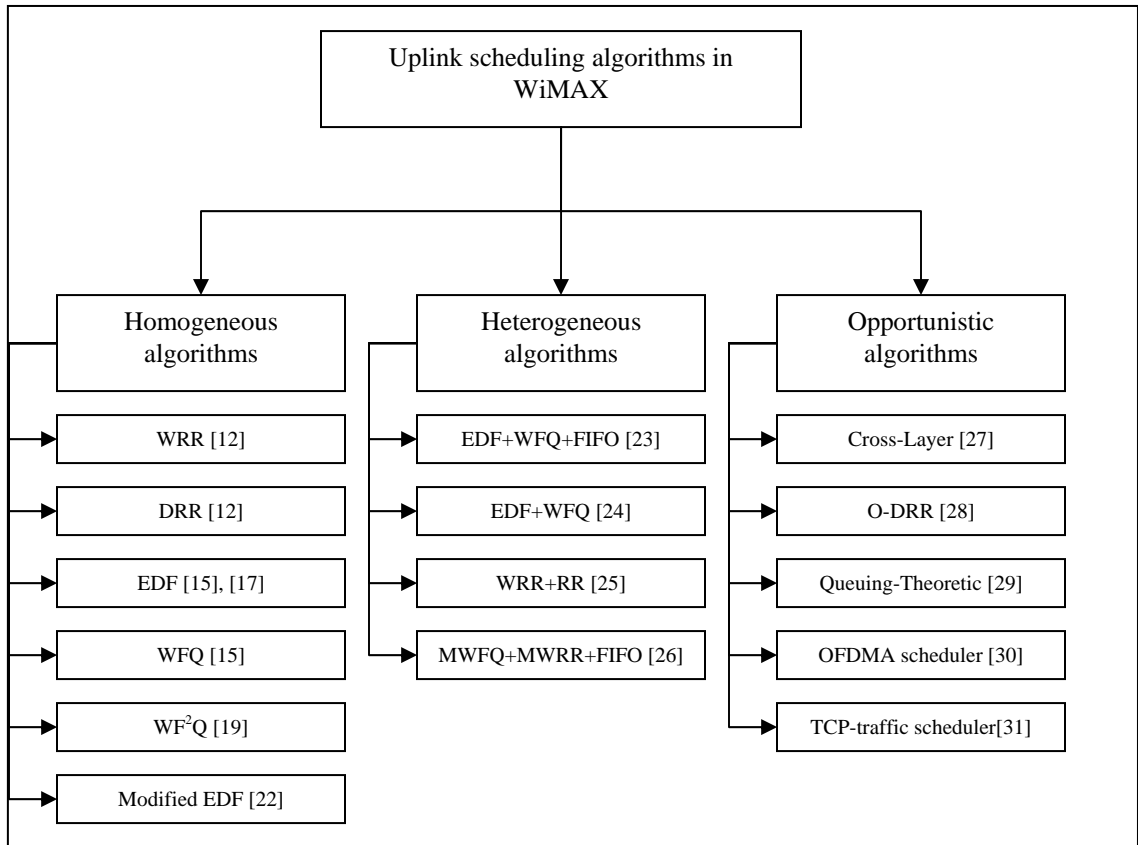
Uplink scheduling algorithms in WiMAX

Homogeneous algorithms

WRR [12]

DRR [12]

EDF [15], [17]

WFQ [15]

WF$^2$Q [19]

Modified EDF [22]

Heterogeneous algorithms

EDF+WFQ+FIFO [23]

EDF+WFQ [24]

WRR+RR [25]

MWFQ+MWRR+FIFO [26]

Opportunistic algorithms

Cross-Layer [27]

O-DRR [28]

Queuing-Theoretic [29]

OFDMA scheduler [30]

TCP-traffic scheduler[31]